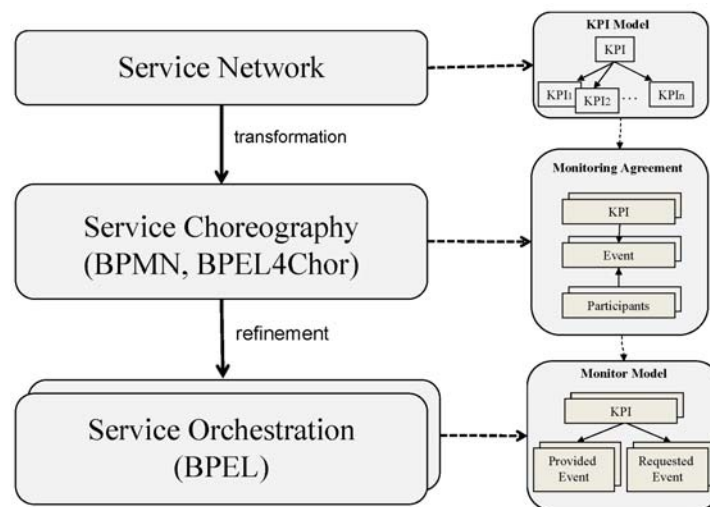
Service Network

transformation

Service Choreography (BPMN, BPEL4Chor)

refinement

Service Orchestration (BPEL)

KPI Model

KPI

$KPI_1$ $KPI_2$ ... $KPI_n$

Monitoring Agreement

KPI

Event

Participants

Monitor Model

KPI

Provided Event

Requested Event